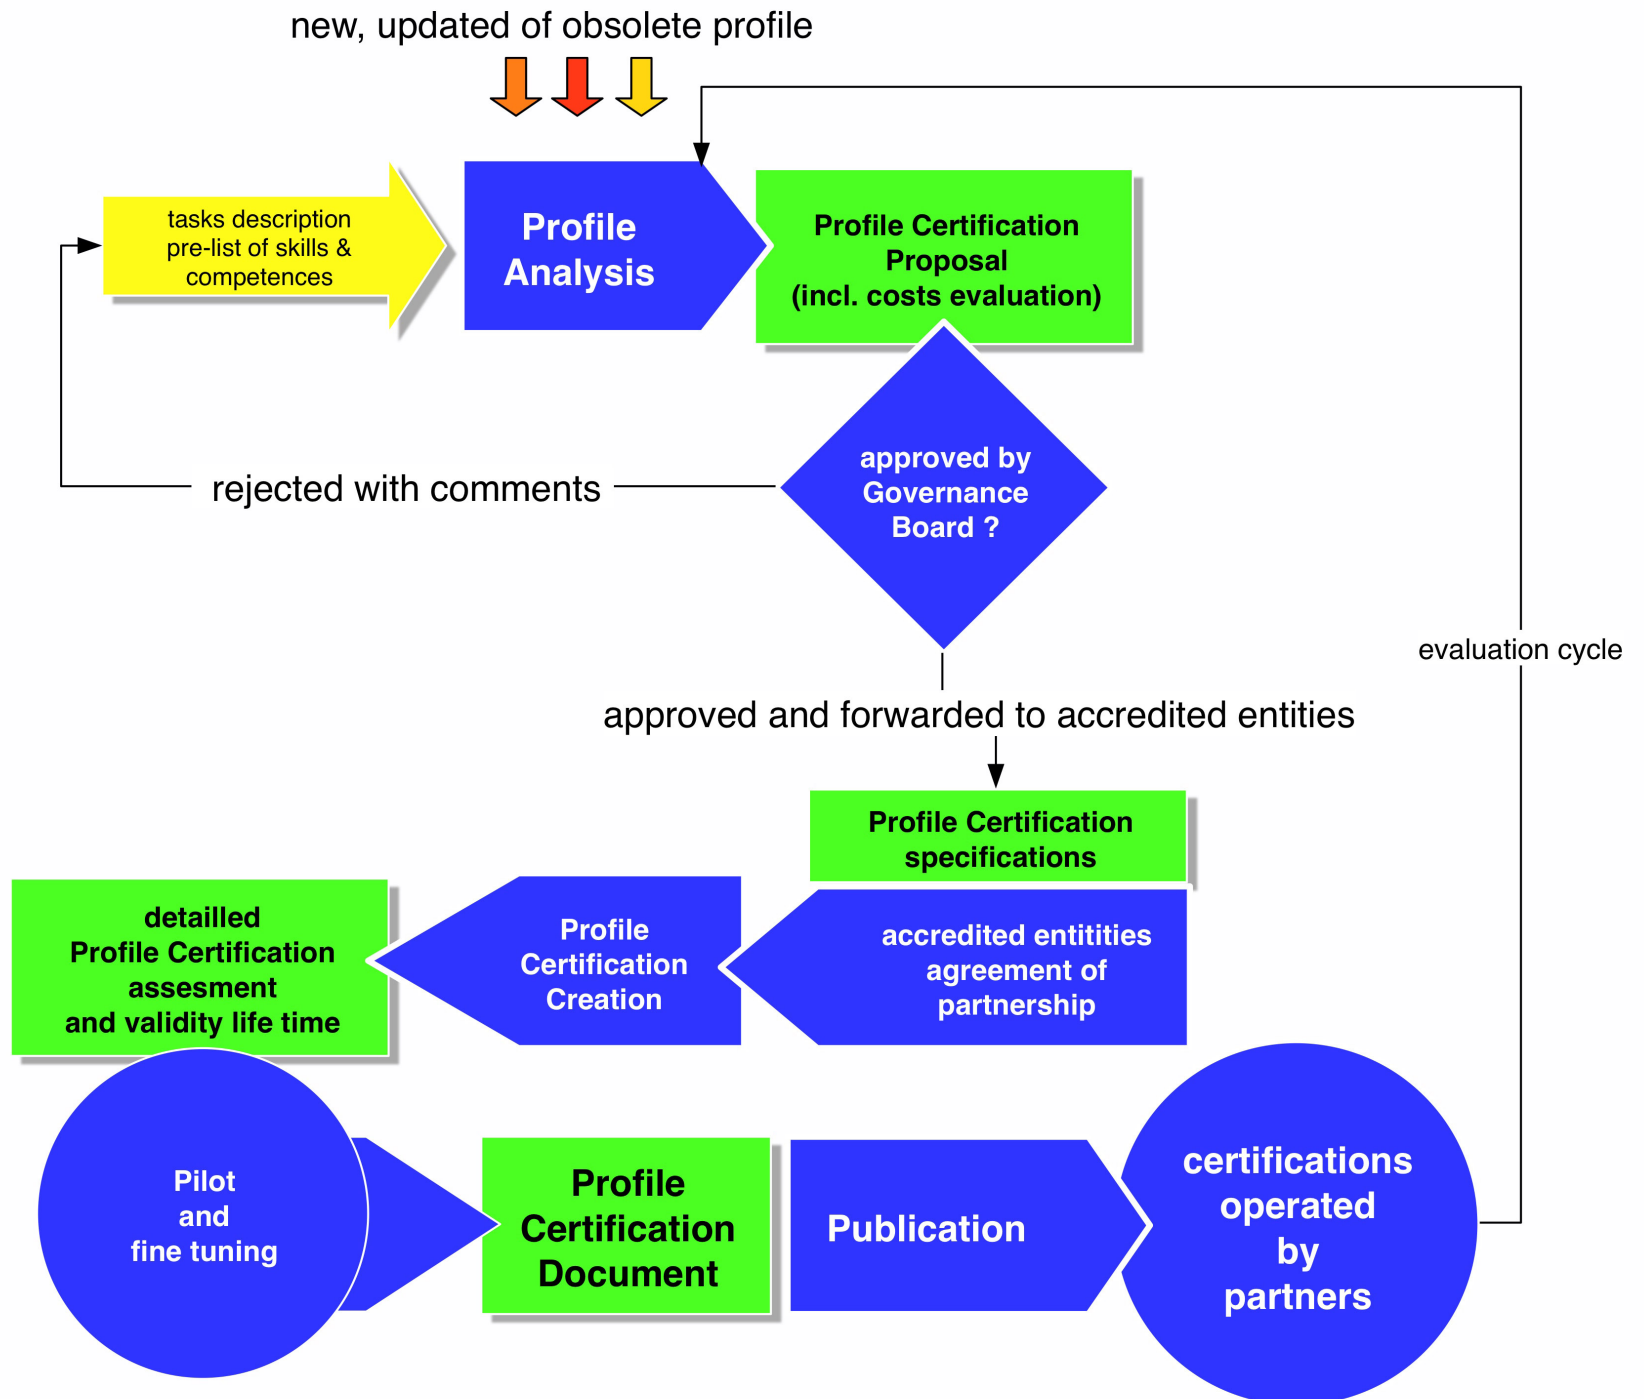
new, updated of obsolete profile

tasks description
pre-list of skills &
competences

Profile
Analysis

Profile Certification
Proposal
(incl. costs evaluation)

rejected with comments

approved by
Governance
Board ?

evaluation cycle

approved and forwarded to accredited entities

Profile Certification
specifications

detailled
Profile Certification
assesment
and validity life time

Profile
Certification
Creation

accredited entitities
agreement of
partnership

Pilot
and
fine tuning

Profile
Certification
Document

Publication

certifications
operated
by
partners